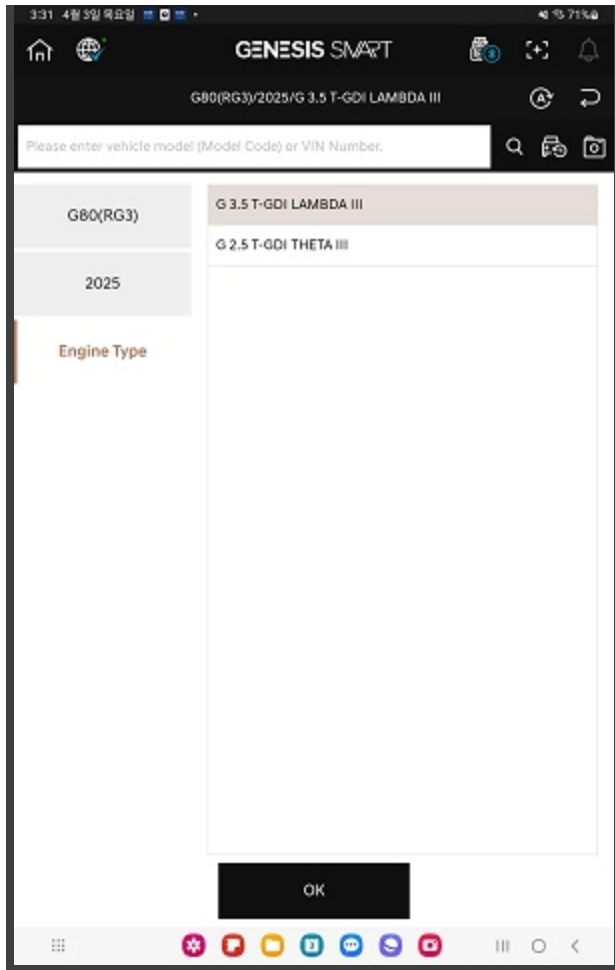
3:31 4월 3일 목요일

71%

GENESIS SMART

G80(RG3)/2025/G 3.5 T-GDI LAMBDA III

Please enter vehicle model (Model Code) or VIN Number.

G80(RG3)

2025

Engine Type

G 3.5 T-GDI LAMBDA III

G 2.5 T-GDI THETA III

OK